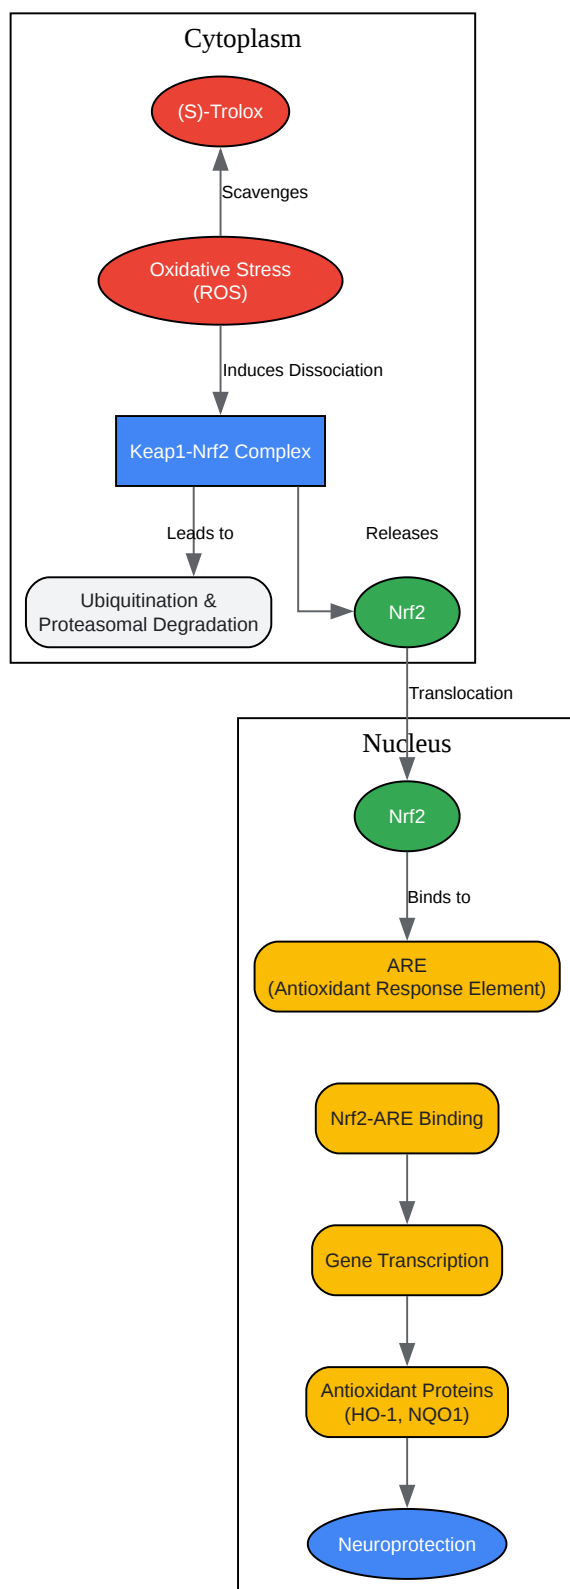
Cytoplasm

(S)-Trolox

Scavenges

Oxidative Stress
(ROS)

Induces Dissociation

Keap1-Nrf2 Complex

Leads to

Releases

Ubiquitination &
Proteasomal Degradation

Nrf2

Translocation

Nucleus

Nrf2

Binds to

ARE
(Antioxidant Response Element)

Nrf2-ARE Binding

Gene Transcription

Antioxidant Proteins
(HO-1, NQO1)

Neuroprotection